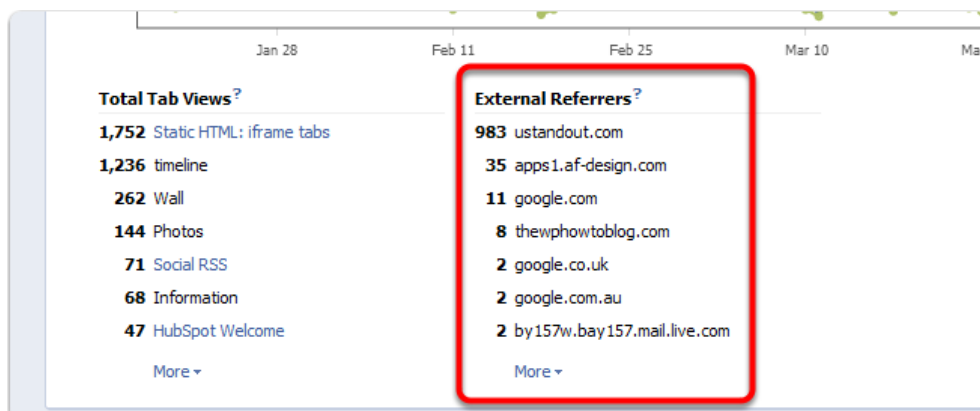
Jan 28 Feb 11 Feb 25 Mar 10 Ma

Total Tab Views?

1,752 Static HTML: iframe tabs
1,236 timeline
262 Wall
144 Photos
71 Social RSS
68 Information
47 HubSpot Welcome

More

External Referrers?

983 ustandout.com
35 apps1.af-design.com
11 google.com
8 thewphowtoblog.com
2 google.co.uk
2 google.com.au
2 by157w.bay157.mail.live.com

More